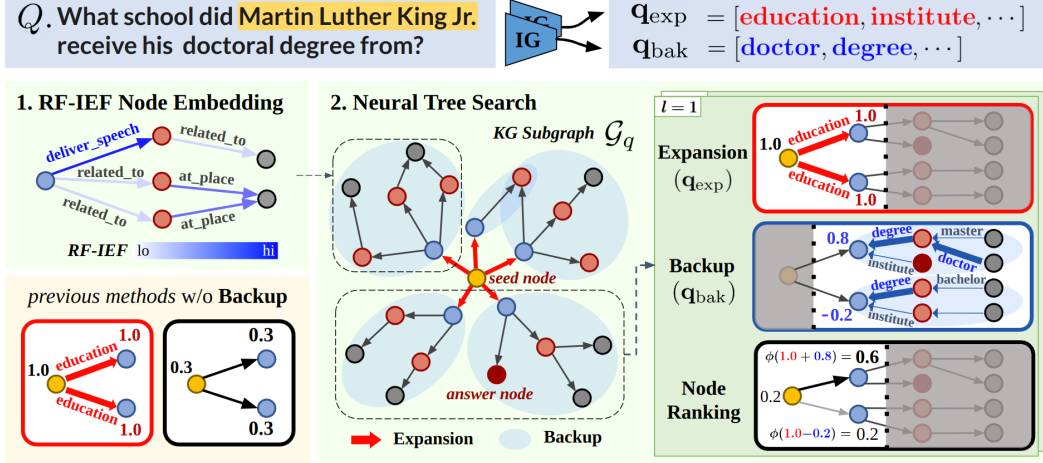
$Q$. What school did Martin Luther King Jr. receive his doctoral degree from?

IG

IG

$\mathbf{q}_{\text{exp}} = [\text{education}, \text{institute}, \cdots]$
$\mathbf{q}_{\text{bak}} = [\text{doctor}, \text{degree}, \cdots]$

1. RF-IEF Node Embedding

deliver_speech
related_to
related_to
at_place
related_to
at_place

RF-IEF lo hi

previous methods w/o Backup

1.0
1.0 education
education
1.0

0.3
0.3
0.3

2. Neural Tree Search

KG Subgraph $\mathcal{G}_q$

seed node

answer node

Expansion Backup

$l = 1$

Expansion $(\mathbf{q}_{\text{exp}})$

1.0
1.0 education
education
1.0

Backup $(\mathbf{q}_{\text{bak}})$

0.8 degree institute master doctor
degree bachelor
-0.2 institute

Node Ranking

$\phi(1.0 + 0.8) = 0.6$
0.2
$\phi(1.0 - 0.2) = 0.2$